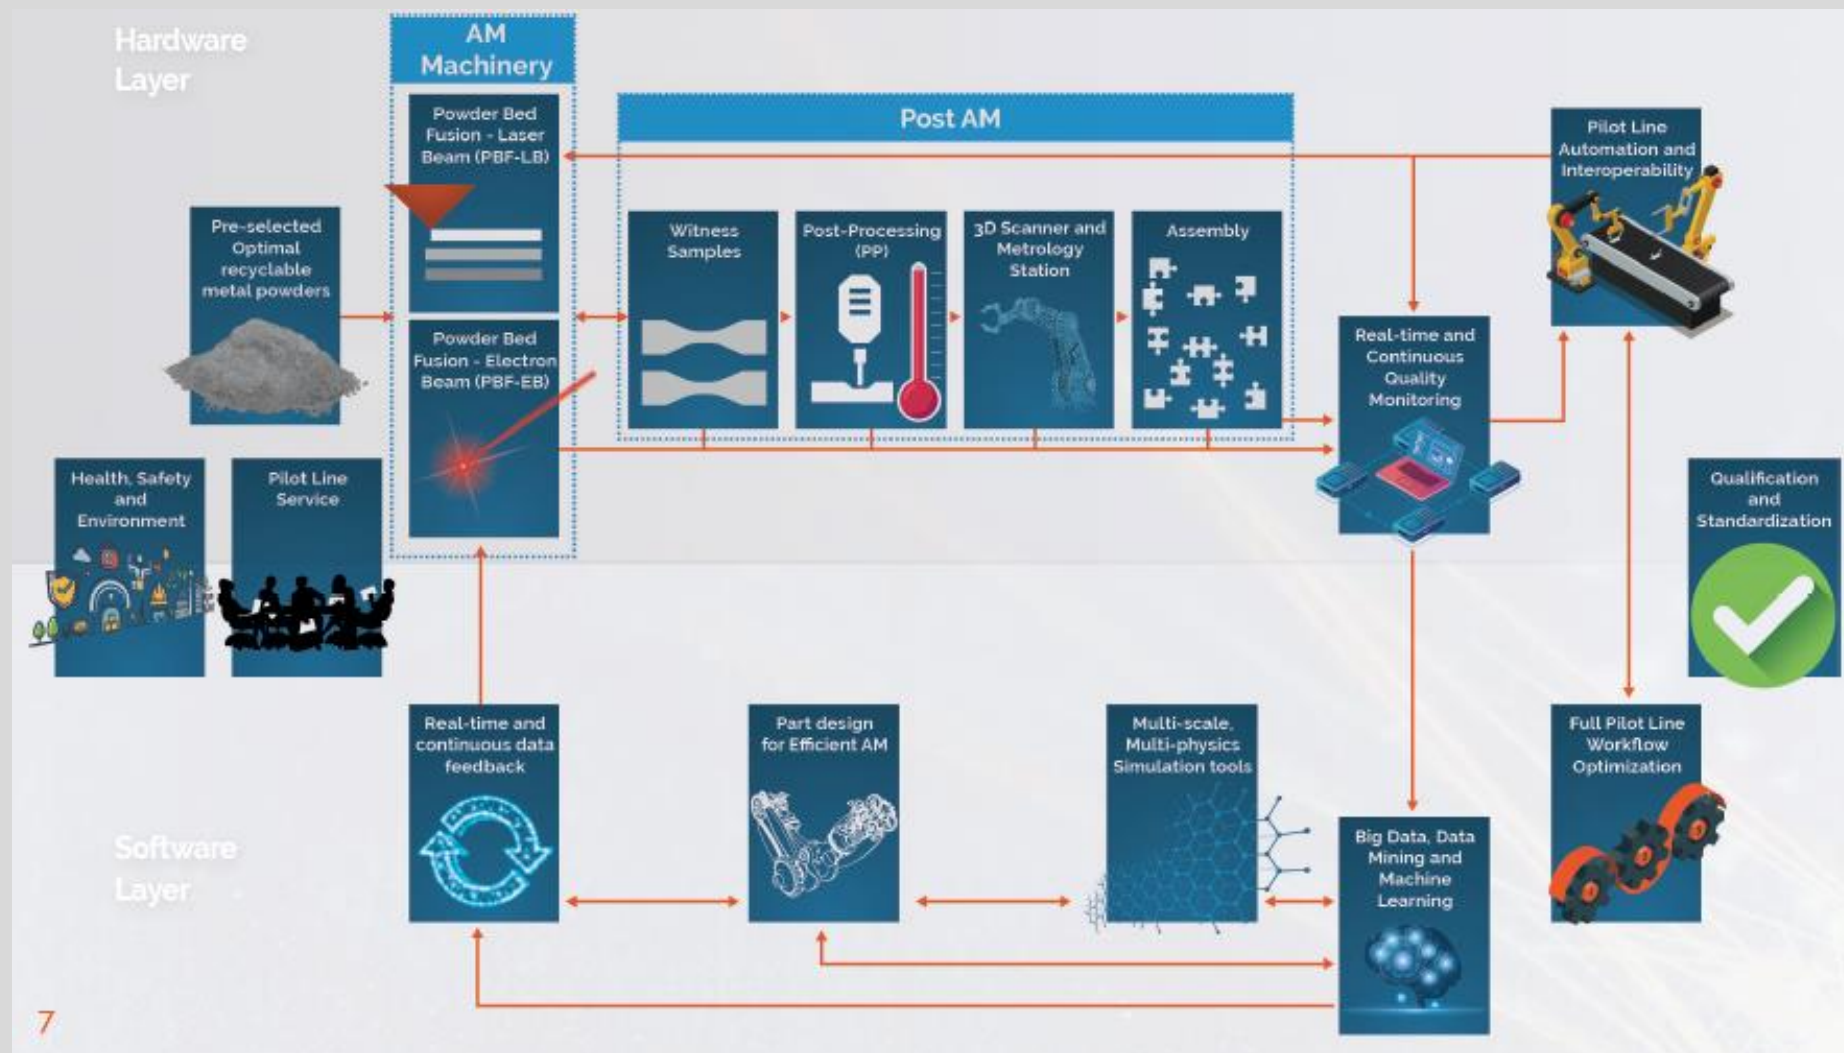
Hardware Layer

AM Machinery

Powder Bed Fusion - Laser Beam (PBF-LB)

Powder Bed Fusion - Electron Beam (PBF-EB)

Post AM

Pilot Line Automation and Interoperability

Pre-selected Optimal recyclable metal powders

Witness Samples

Post-Processing (PP)

3D Scanner and Metrology Station

Assembly

Real-time and Continuous Quality Monitoring

Health, Safety and Environment

Pilot Line Service

Qualification and Standardization

Real-time and continuous data feedback

Part design for Efficient AM

Multi-scale, Multi-physics Simulation tools

Full Pilot Line Workflow Optimization

Software Layer

Big Data, Data Mining and Machine Learning

7